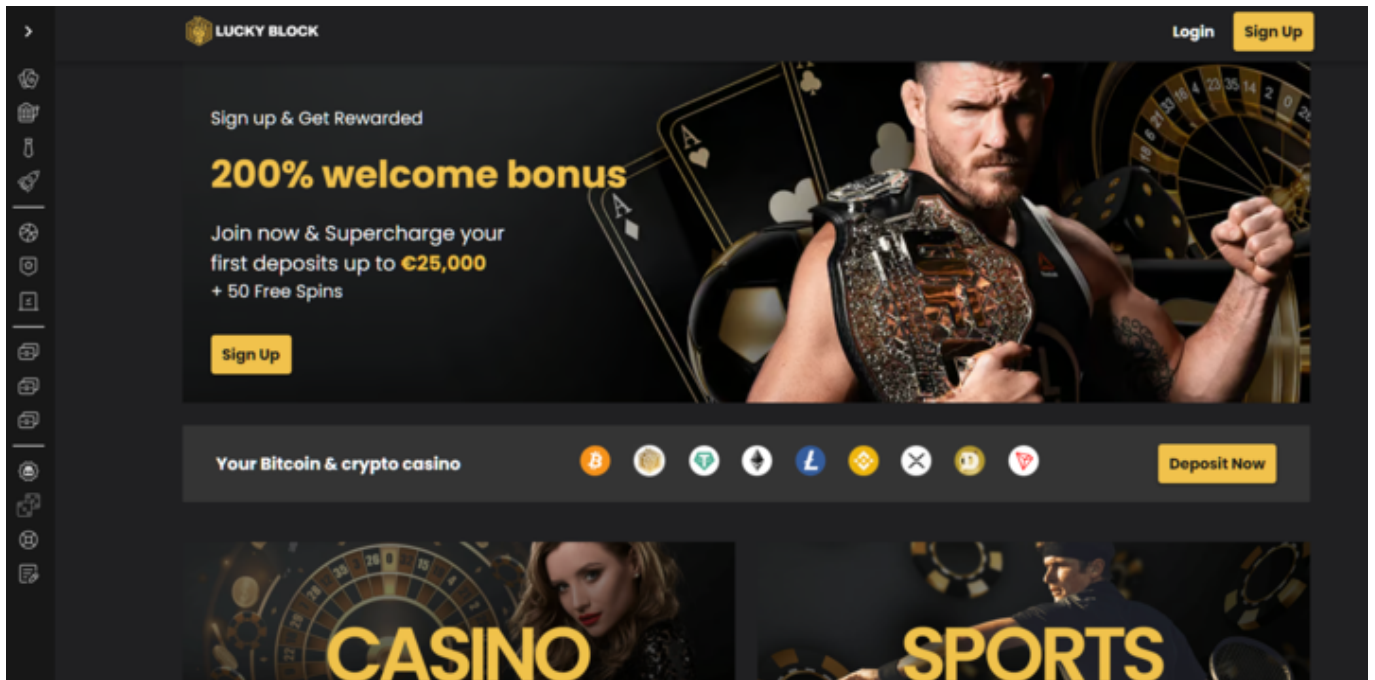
LUCKY BLOCK

Login Sign Up

Sign up & Get Rewarded

200% welcome bonus

Join now & Supercharge your first deposits up to €25,000
+ 50 Free Spins

Sign Up

Your Bitcoin & crypto casino

Deposit Now

CASINO

SPORTS